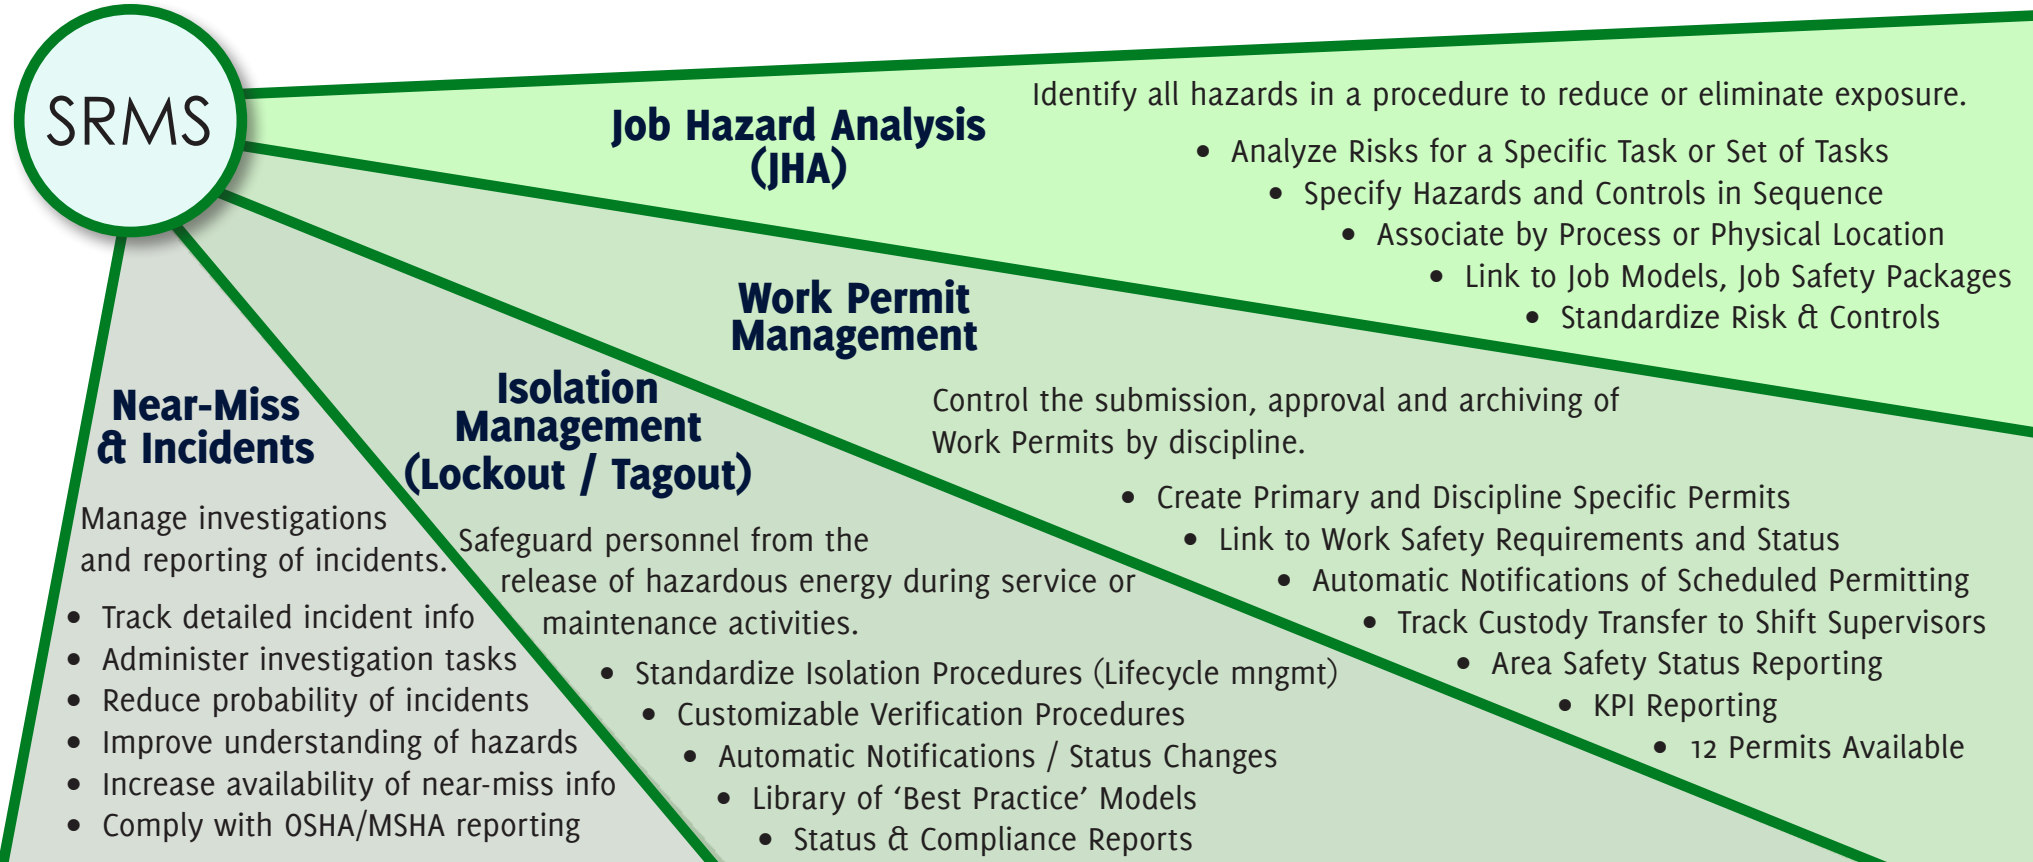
SRMS

Job Hazard Analysis (JHA)

Identify all hazards in a procedure to reduce or eliminate exposure.

- Analyze Risks for a Specific Task or Set of Tasks
- Specify Hazards and Controls in Sequence
- Associate by Process or Physical Location
- Link to Job Models, Job Safety Packages
- Standardize Risk & Controls

Work Permit Management

Control the submission, approval and archiving of Work Permits by discipline.

- Create Primary and Discipline Specific Permits
- Link to Work Safety Requirements and Status
- Automatic Notifications of Scheduled Permitting
- Track Custody Transfer to Shift Supervisors
- Area Safety Status Reporting
- KPI Reporting
- 12 Permits Available

Isolation Management (Lockout / Tagout)

Safeguard personnel from the release of hazardous energy during service or maintenance activities.

- Standardize Isolation Procedures (Lifecycle mngmt)
- Customizable Verification Procedures
- Automatic Notifications / Status Changes
- Library of 'Best Practice' Models
- Status & Compliance Reports

Near-Miss & Incidents

Manage investigations and reporting of incidents.

- Track detailed incident info
- Administer investigation tasks
- Reduce probability of incidents
- Improve understanding of hazards
- Increase availability of near-miss info
- Comply with OSHA/MSHA reporting